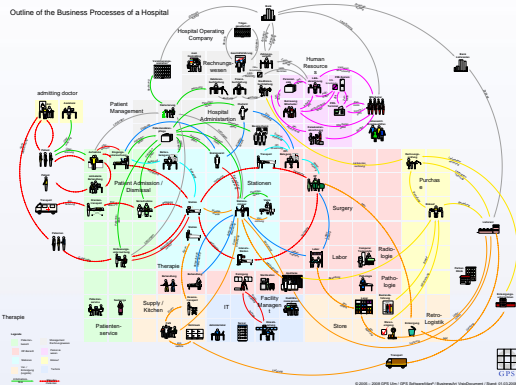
Outline of the Business Processes of a Hospital

Hospital Operating Company

Rechnungswesen

Human Resource

admiting doctor

Patient Management

Hospital Administration

Patient Admission / Dismissal

Stationen

Purchase

Surgery

Labor

Radiologie

Pathologie

Therapie

Supply / Kitchen

IT

Facility Management

Store

Retro-Logistik

Patientenservice

Therapie

Legende

GPS

© 2010 – 2009 GPS Ulm | GPS Softwarefabrik | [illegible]